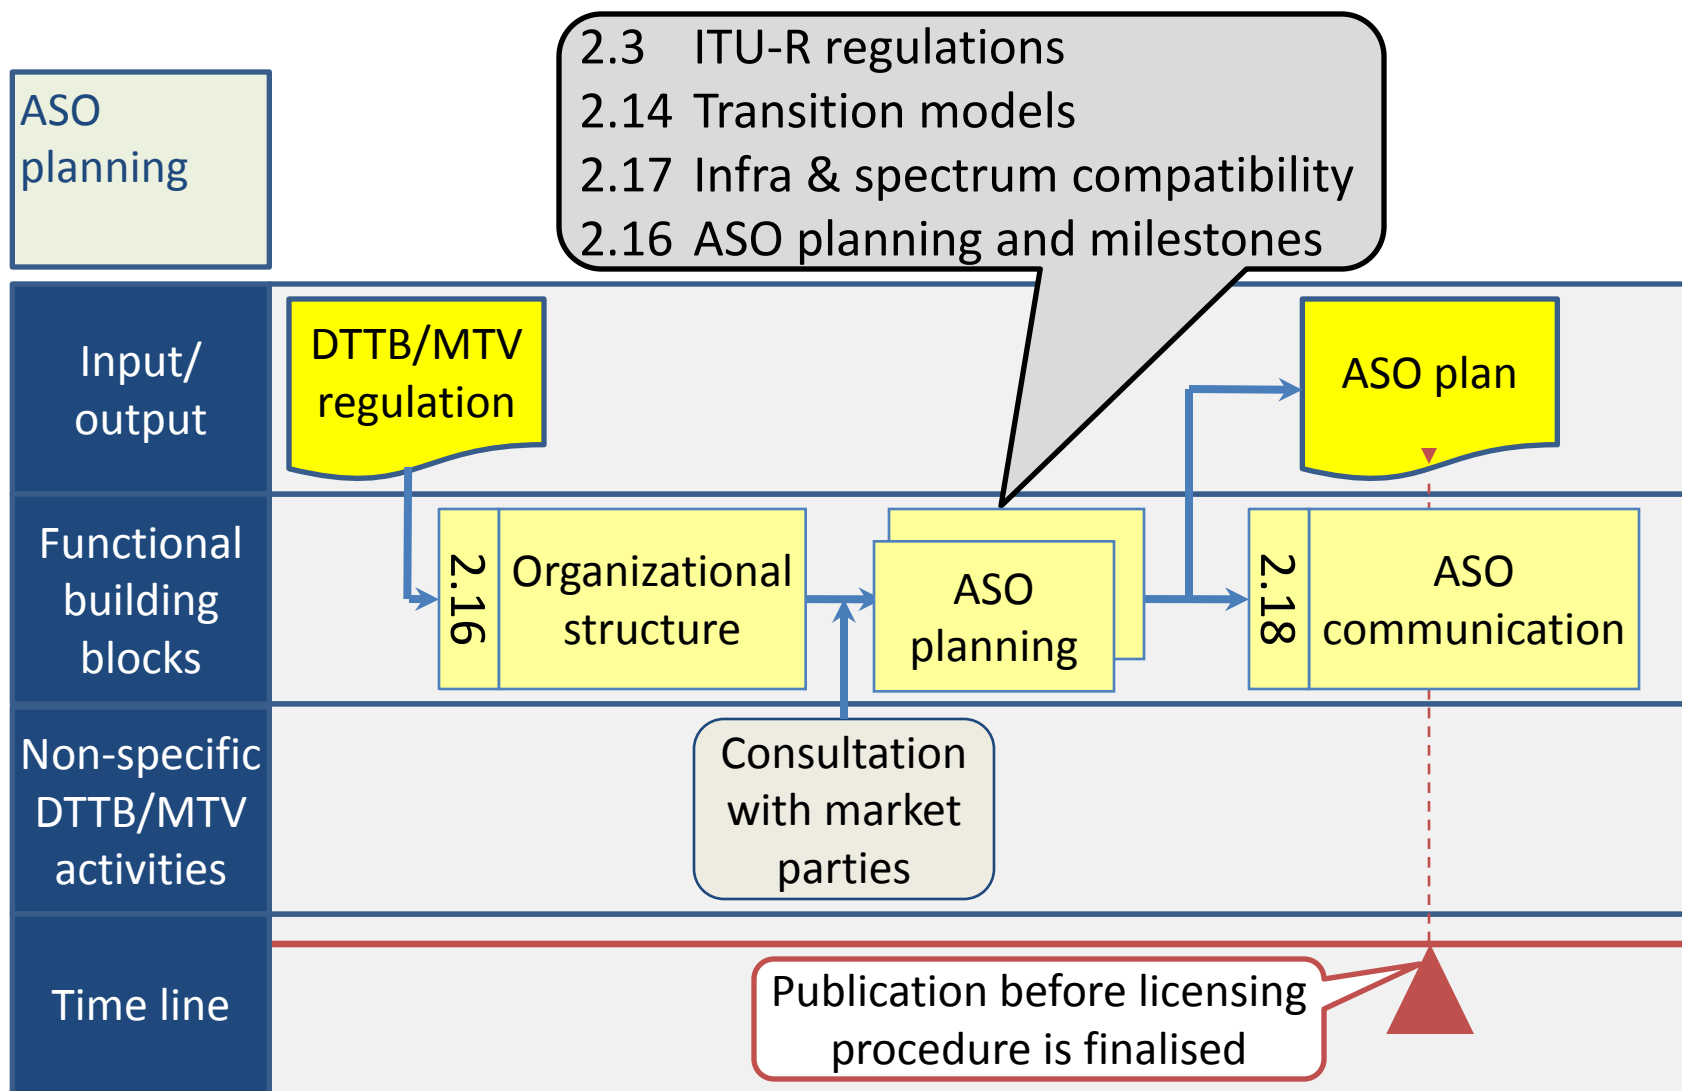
ASO planning

2.3 ITU-R regulations
2.14 Transition models
2.17 Infra & spectrum compatibility
2.16 ASO planning and milestones

Input/ output

DTTB/MTV regulation

ASO plan

Functional building blocks

2.16

Organizational structure

ASO planning

2.18

ASO communication

Non-specific DTTB/MTV activities

Consultation with market parties

Time line

Publication before licensing procedure is finalised